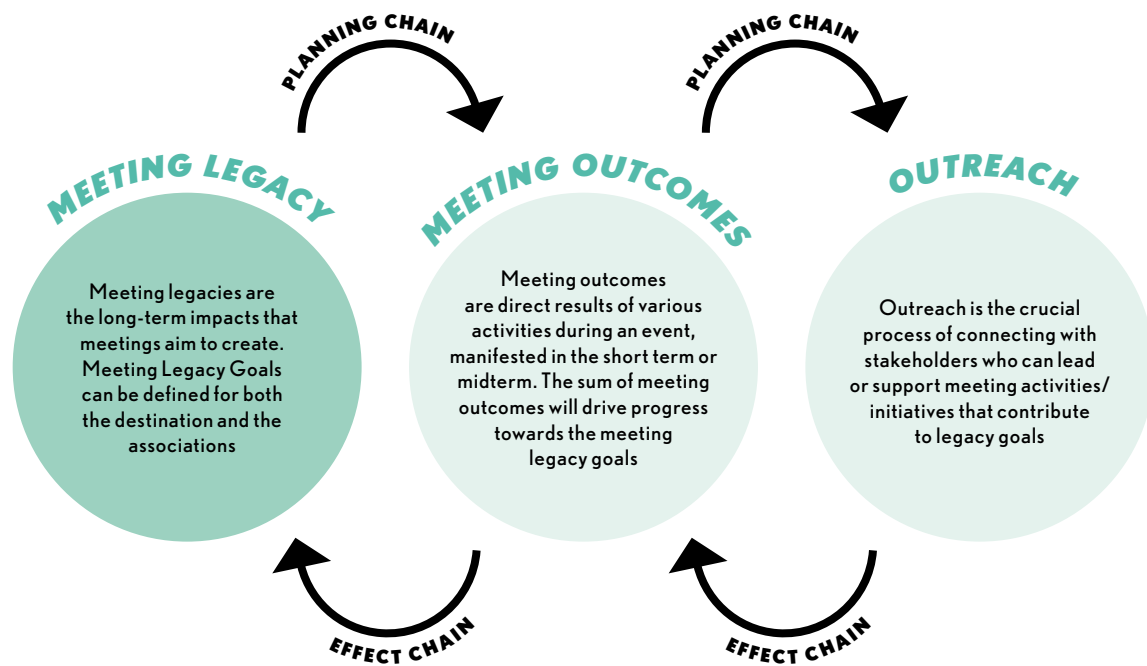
PLANNING CHAIN

PLANNING CHAIN

MEETING LEGACY

Meeting legacies are the long-term impacts that meetings aim to create. Meeting Legacy Goals can be defined for both the destination and the associations

MEETING OUTCOMES

Meeting outcomes are direct results of various activities during an event, manifested in the short term or midterm. The sum of meeting outcomes will drive progress towards the meeting legacy goals

OUTREACH

Outreach is the crucial process of connecting with stakeholders who can lead or support meeting activities/ initiatives that contribute to legacy goals

EFFECT CHAIN

EFFECT CHAIN